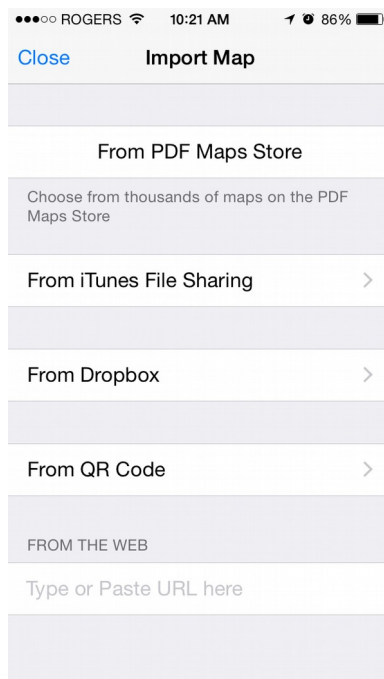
●●●○○ ROGERS 10:21 AM 86%

Close
Import Map

From PDF Maps Store

Choose from thousands of maps on the PDF Maps Store

From iTunes File Sharing

From Dropbox

From QR Code

FROM THE WEB

Type or Paste URL here